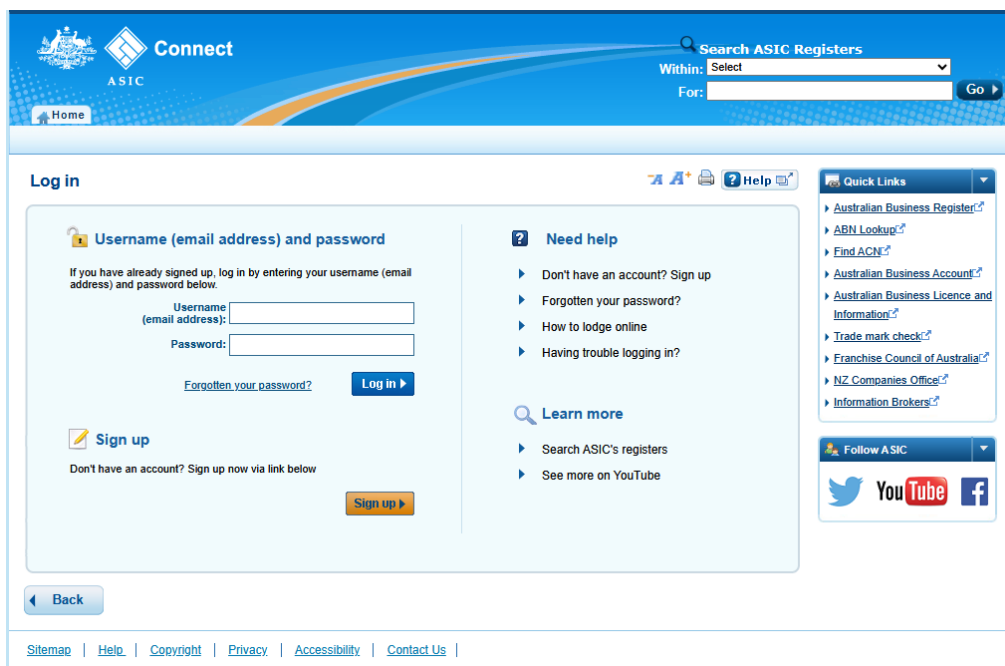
Connect
ASIC

Search ASIC Registers
Within: Select
For:
Go

Home

Log in

A A Help

Username (email address) and password

If you have already signed up, log in by entering your username (email address) and password below.

Username (email address):
Password:

Forgotten your password?
Log in

Sign up

Don't have an account? Sign up now via link below

Sign up

Need help

Don't have an account? Sign up
Forgotten your password?
How to lodge online
Having trouble logging in?

Learn more

Search ASIC's registers
See more on YouTube

Quick Links

Australian Business Register
ABN Lookup
Find ACN
Australian Business Account
Australian Business Licence and Information
Trade mark check
Franchise Council of Australia
NZ Companies Office
Information Brokers

Follow ASIC

YouTube

Back

Sitemap | Help | Copyright | Privacy | Accessibility | Contact Us |